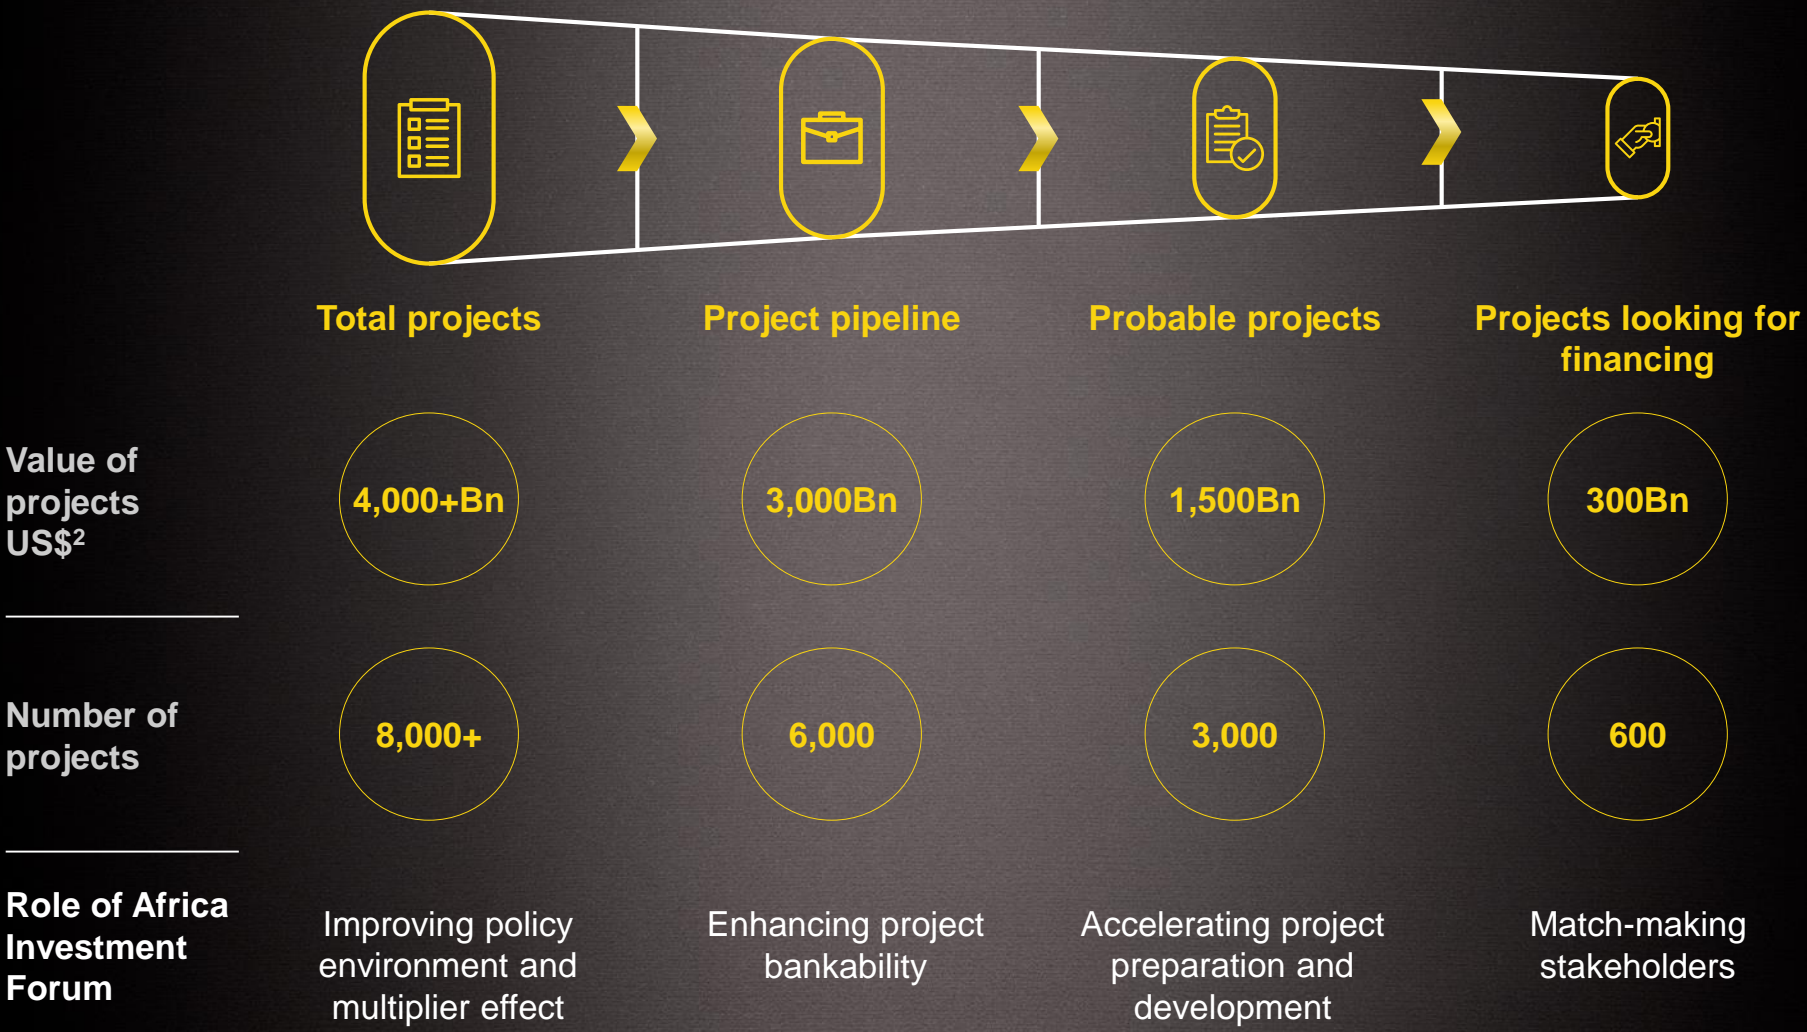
Total projects

Project pipeline

Probable projects

Projects looking for financing

Value of projects US$$^2$

4,000+Bn

3,000Bn

1,500Bn

300Bn

Number of projects

8,000+

6,000

3,000

600

Role of Africa Investment Forum

Improving policy environment and multiplier effect

Enhancing project bankability

Accelerating project preparation and development

Match-making stakeholders